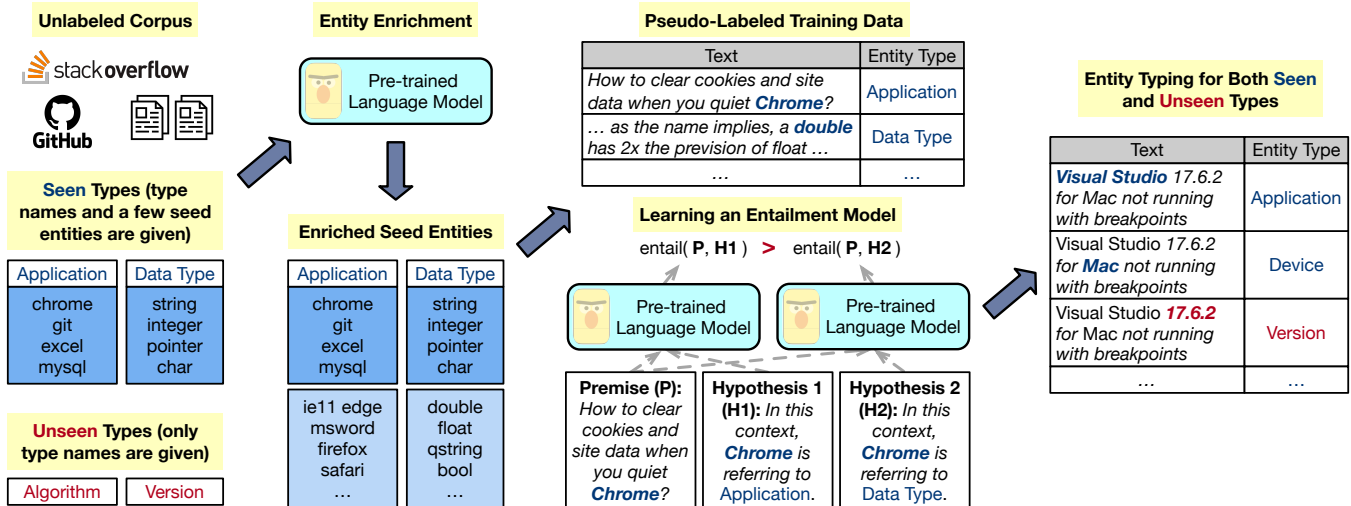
Unlabeled Corpus

stackoverflow

GitHub

Seen Types (type names and a few seed entities are given)

| Application | Data Type |
|---|---|
| chrome git excel mysql | string integer pointer char |

Unseen Types (only type names are given)

Algorithm

Version

Entity Enrichment

Pre-trained Language Model

Enriched Seed Entities

| Application | Data Type |
|---|---|
| chrome git excel mysql | string integer pointer char |
| ie11 edge msword firefox safari … | double float qstring bool … |

Pseudo-Labeled Training Data

| Text | Entity Type |
|---|---|
| How to clear cookies and site data when you quiet Chrome? | Application |
| … as the name implies, a double has 2x the prevision of float … | Data Type |
| … | … |

Learning an Entailment Model

entail( P, H1 ) > entail( P, H2 )

Pre-trained Language Model

Pre-trained Language Model

Premise (P): How to clear cookies and site data when you quiet Chrome?

Hypothesis 1 (H1): In this context, Chrome is referring to Application.

Hypothesis 2 (H2): In this context, Chrome is referring to Data Type.

Entity Typing for Both Seen and Unseen Types

| Text | Entity Type |
|---|---|
| Visual Studio 17.6.2 for Mac not running with breakpoints | Application |
| Visual Studio 17.6.2 for Mac not running with breakpoints | Device |
| Visual Studio 17.6.2 for Mac not running with breakpoints | Version |
| … | … |